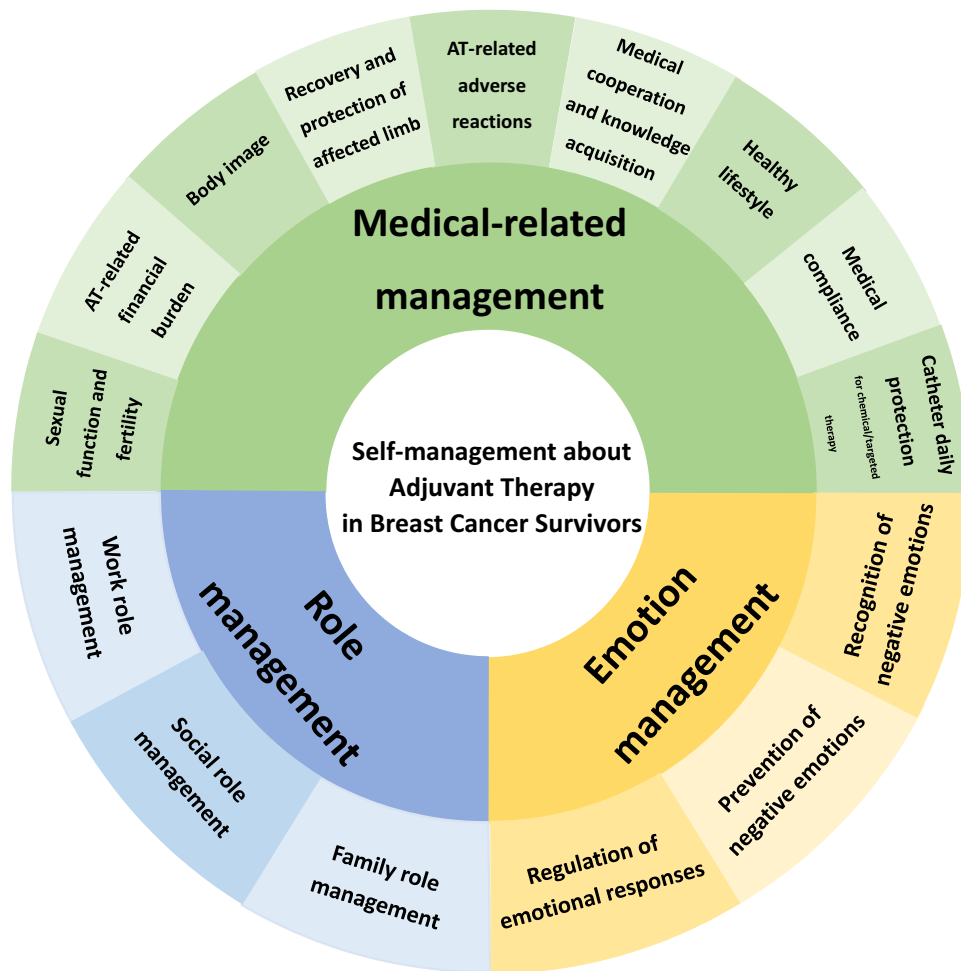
Self-management about Adjuvant Therapy in Breast Cancer Survivors

Medical-related management

Sexual function and fertility

AT-related financial burden

Body image

Recovery and protection of affected limb

AT-related adverse reactions

Medical cooperation and knowledge acquisition

Healthy lifestyle

Medical compliance

Catheter daily protection for chemical/targeted therapy

Emotion management

Recognition of negative emotions

Prevention of negative emotions

Regulation of emotional responses

Role management

Family role management

Social role management

Work role management